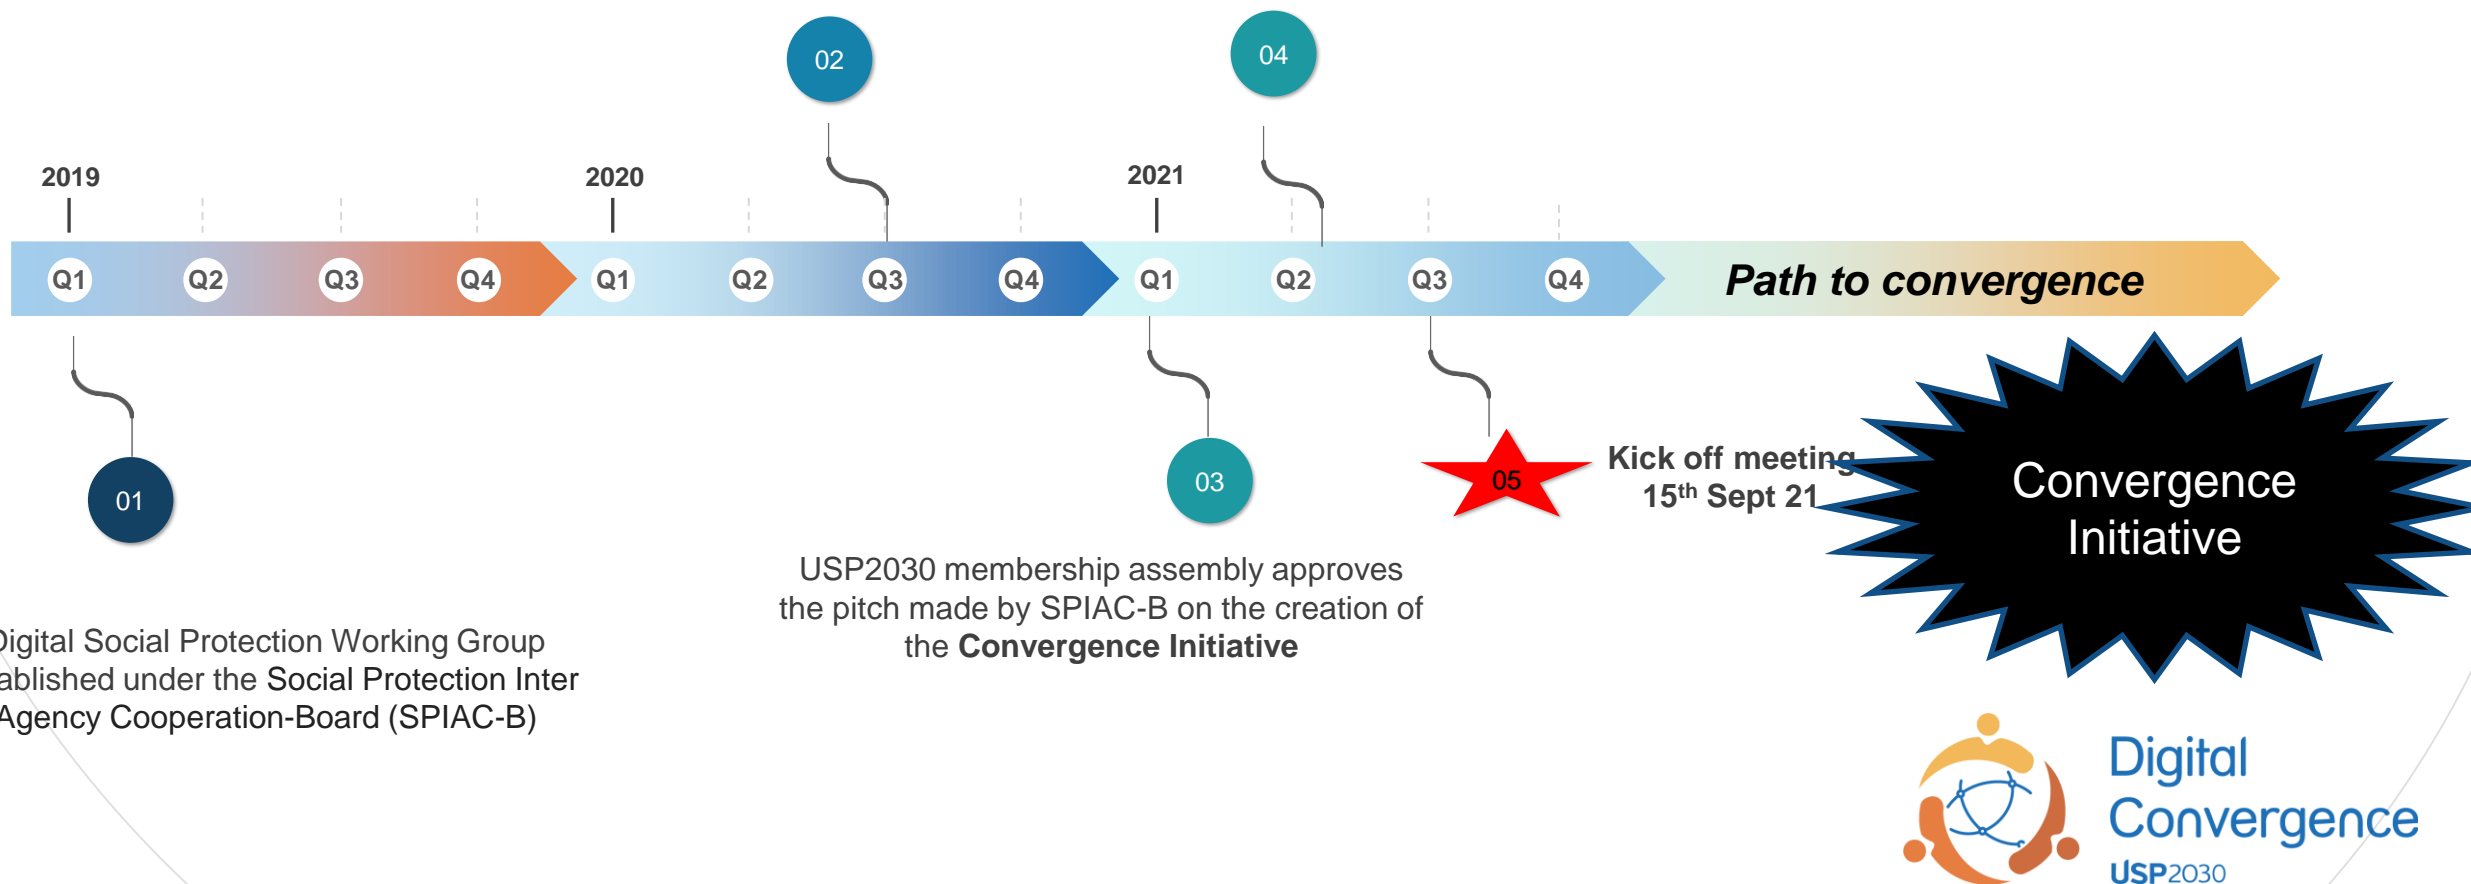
02

04

2019

2020

2021

Q1 Q2 Q3 Q4 Q1 Q2 Q3 Q4 Q1 Q2 Q3 Q4 **Path to convergence**

01

03

05

Kick off meeting
15$^{th}$ Sept 21

Convergence Initiative

USP2030 membership assembly approves the pitch made by SPIAC-B on the creation of the **Convergence Initiative**

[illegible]igital Social Protection Working Group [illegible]ablished under the Social Protection Inter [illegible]Agency Cooperation-Board (SPIAC-B)

Digital Convergence
USP2030